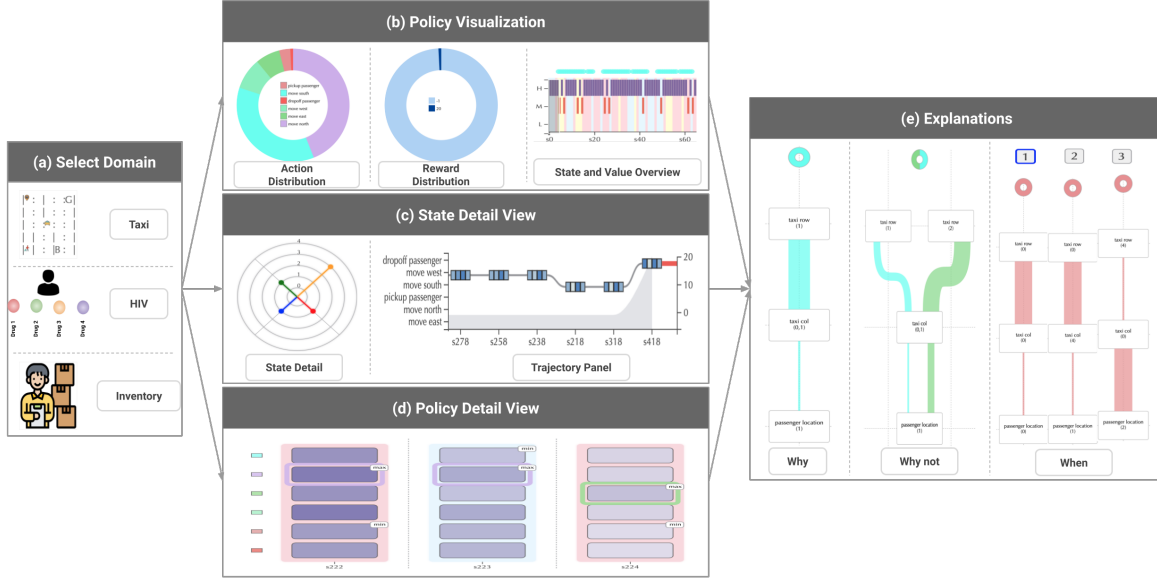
(a) Select Domain

|R: | : :G|
| : | : : |
| : : : : |
| | : | : |
|Y| : |B: |

Taxi

Drug 1 Drug 2 Drug 3 Drug 4

HIV

Inventory

(b) Policy Visualization

pickup passenger
move south
dropoff passenger
move west
move east
move north

Action Distribution

-1
20

Reward Distribution

H
M
L
s0 s20 s40 s60

State and Value Overview

(c) State Detail View

4
3
2
1

State Detail

dropoff passenger
move west
move south
pickup passenger
move north
move east

20
10
0

s278 s258 s238 s218 s318 s418

Trajectory Panel

(d) Policy Detail View

max
min
s222

min
max
s223

max
min
s224

(e) Explanations

taxi row (1)
taxi col (0,1)
passenger location (1)

Why

taxi row (1)
taxi row (2)
taxi col (0,1)
passenger location (1)

Why not

1 2 3

taxi row (0)
taxi col (0)
passenger location (0)

taxi row (0)
taxi col (4)
passenger location (1)

taxi row (4)
taxi col (0)
passenger location (2)

When